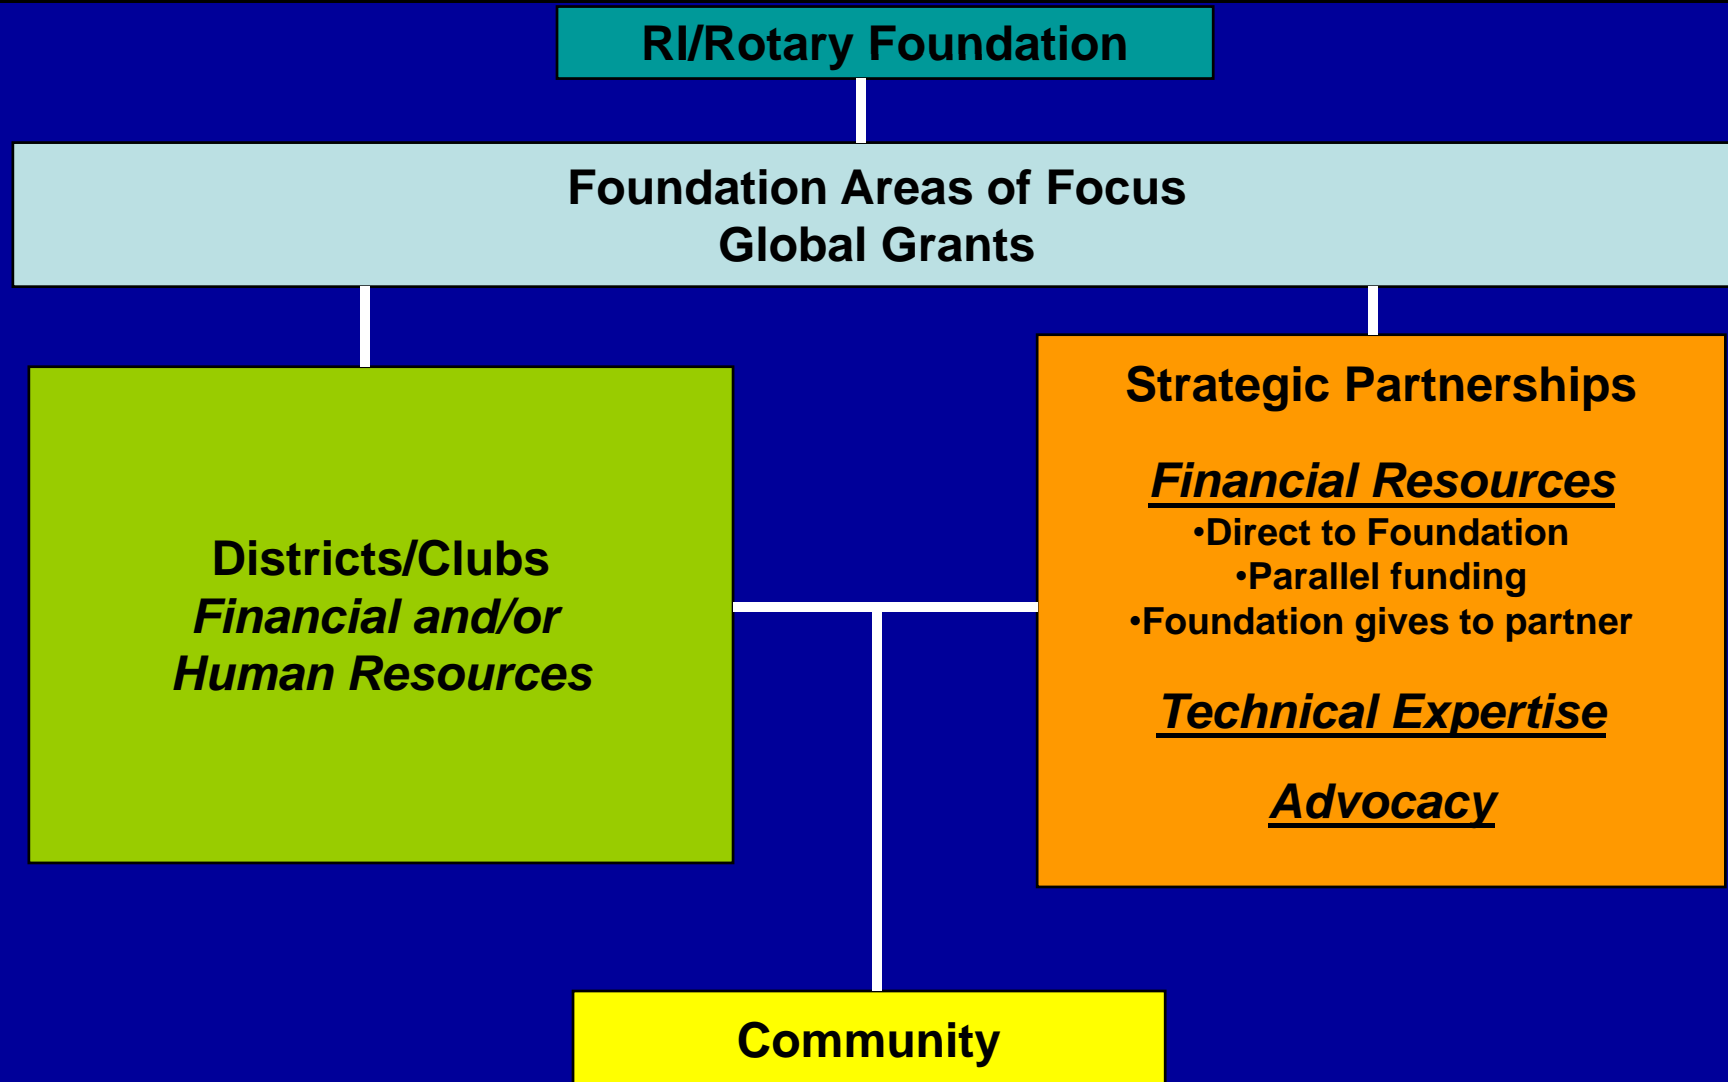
RI/Rotary Foundation

Foundation Areas of Focus
Global Grants

Districts/Clubs
Financial and/or
Human Resources

Strategic Partnerships

Financial Resources
•Direct to Foundation
•Parallel funding
•Foundation gives to partner

Technical Expertise

Advocacy

Community